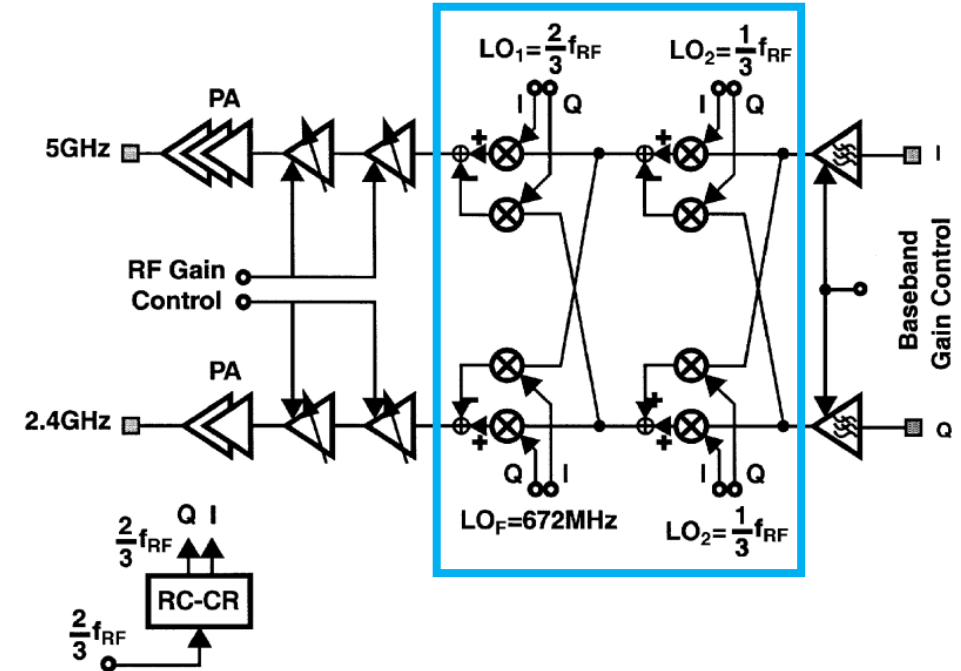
$LO_1 = \frac{2}{3} f_{RF}$

$LO_2 = \frac{1}{3} f_{RF}$

PA

I Q

I Q

+

+

5GHz

I

RF Gain

Control

Baseband Gain Control

PA

2.4GHz

Q

+

+

Q I

I Q

$LO_F$=672MHz

$LO_2 = \frac{1}{3} f_{RF}$

$\frac{2}{3} f_{RF}$

Q I

RC-CR

$\frac{2}{3} f_{RF}$